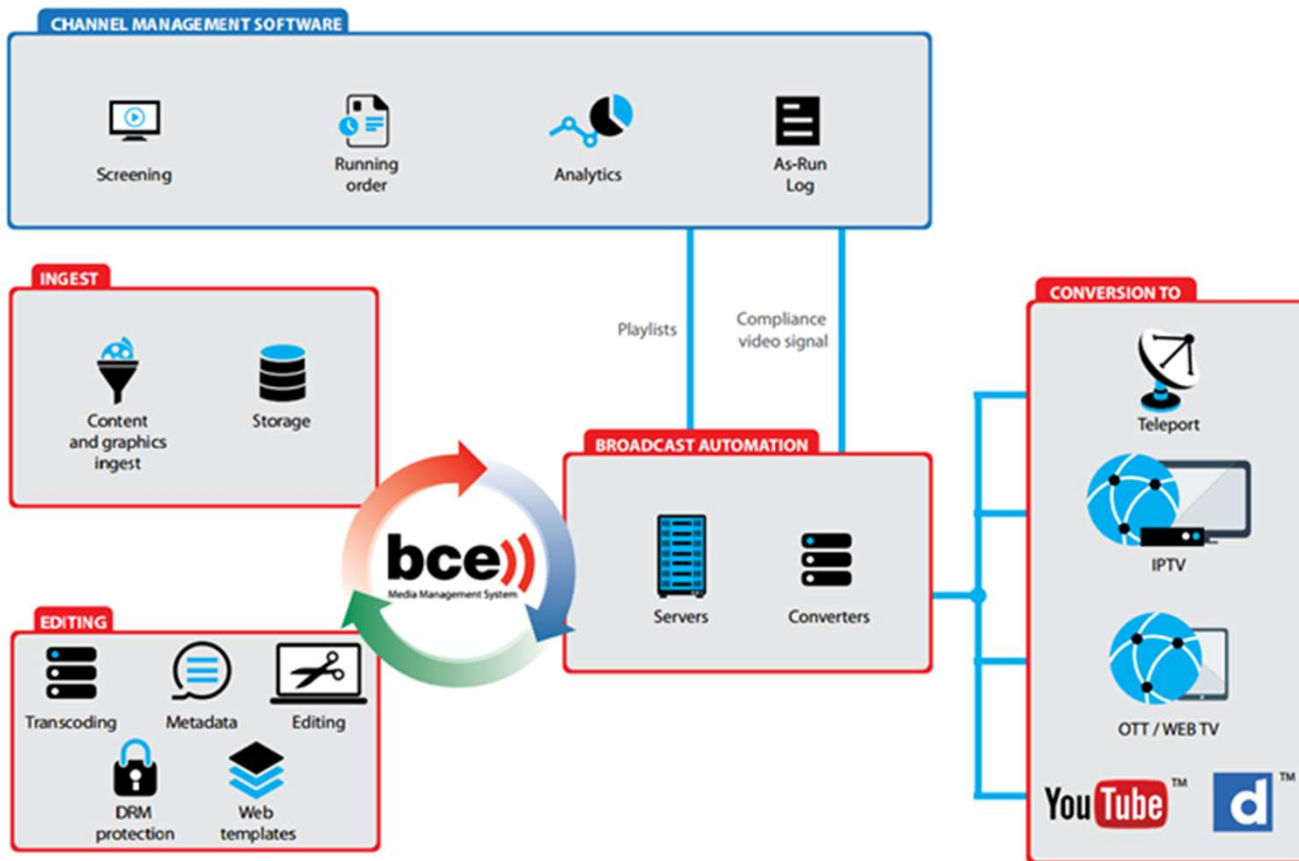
CHANNEL MANAGEMENT SOFTWARE

Screening

Running order

Analytics

As-Run Log

INGEST

Content and graphics ingest

Storage

Playlists

Compliance video signal

bce))
Media Management System

BROADCAST AUTOMATION

Servers

Converters

EDITING

Transcoding

Metadata

Editing

DRM protection

Web templates

CONVERSION TO

Teleport

IPTV

OTT / WEB TV

YouTube™

d™